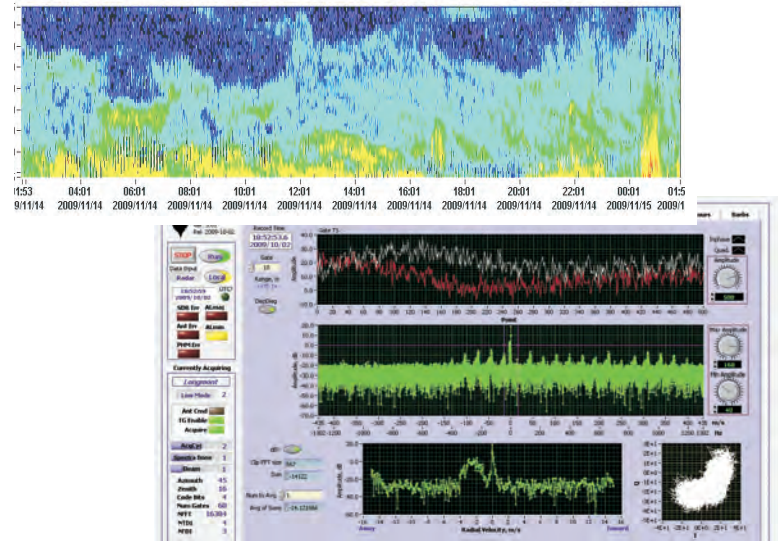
01:53 04:01 06:01 08:01 10:01 12:01 14:01 16:01 18:01 20:01 22:01 00:01 01:5
9/11/14 2009/11/14 2009/11/14 2009/11/14 2009/11/14 2009/11/14 2009/11/14 2009/11/14 2009/11/14 2009/11/14 2009/11/14 2009/11/15 2009/1

STOP
Local
Currently Acquiring
Lasgenoot
Live Mode 2
Ant Cmd
TG Enable
Acquire
Spectra Items 1
Beam 1
Azimuth 45
Zenith 16
Code Bits 4
Num Gates 60
NFFT 16384
NTDL 4
NFDI 3

Record Time
10:52:53.6
2009/10/02
Gate
10
Gate 75
Scales
InPhase
Quad
Amplitude
Max Amplitude
Min Amplitude
Point
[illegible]
Radial Velocity, m/s
Away
Toward
Q
I